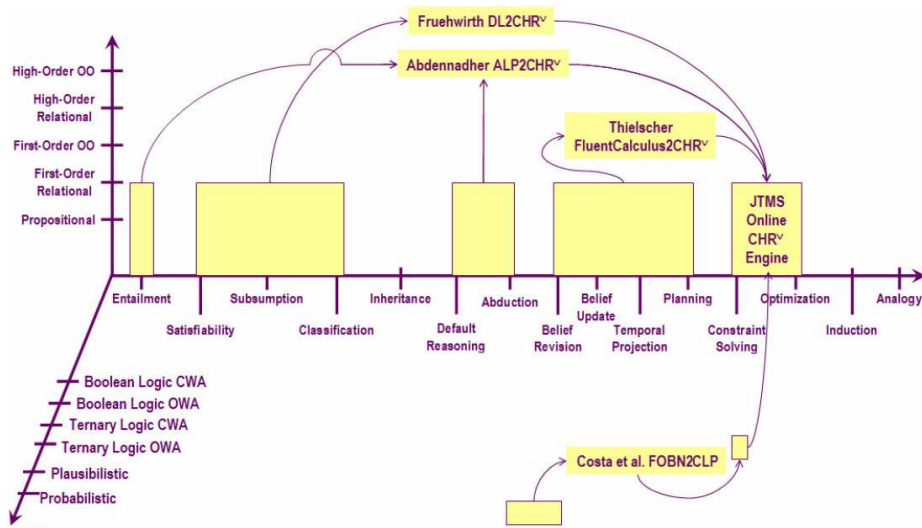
Fruehwirth DL2CHR$^{\vee}$

Abdennadher ALP2CHR$^{\vee}$

High-Order OO

High-Order Relational

First-Order OO

First-Order Relational

Propositional

Thielscher FluentCalculus2CHR$^{\vee}$

JTMS Online CHR$^{\vee}$ Engine

Entailment

Satisfiability

Subsumption

Classification

Inheritance

Default Reasoning

Abduction

Belief Revision

Belief Update

Temporal Projection

Planning

Constraint Solving

Optimization

Induction

Analogy

Boolean Logic CWA

Boolean Logic OWA

Ternary Logic CWA

Ternary Logic OWA

Plausibilistic

Probabilistic

Costa et al. FOBN2CLP